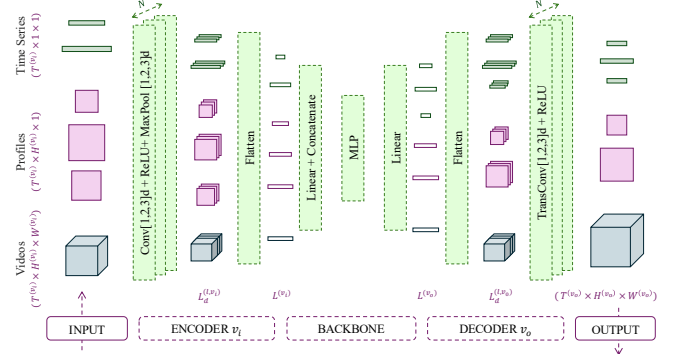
Time Series $(T^{(v_i)} \times 1 \times 1)$

Profiles $(T^{(v_i)} \times H^{(v_i)} \times 1)$

Videos $(T^{(v_i)} \times H^{(v_i)} \times W^{(v_i)})$

$N$

Conv[1,2,3]d + ReLU+ MaxPool [1,2,3]d

Flatten

Linear + Concatenate

MLP

Linear

Flatten

$N$

TransConv[1,2,3]d + ReLU

$L_d^{(l,v_i)}$

$L^{(v_i)}$

$L^{(v_o)}$

$L_d^{(l,v_o)}$

$(T^{(v_o)} \times H^{(v_o)} \times W^{(v_o)})$

INPUT

ENCODER $v_i$

BACKBONE

DECODER $v_o$

OUTPUT